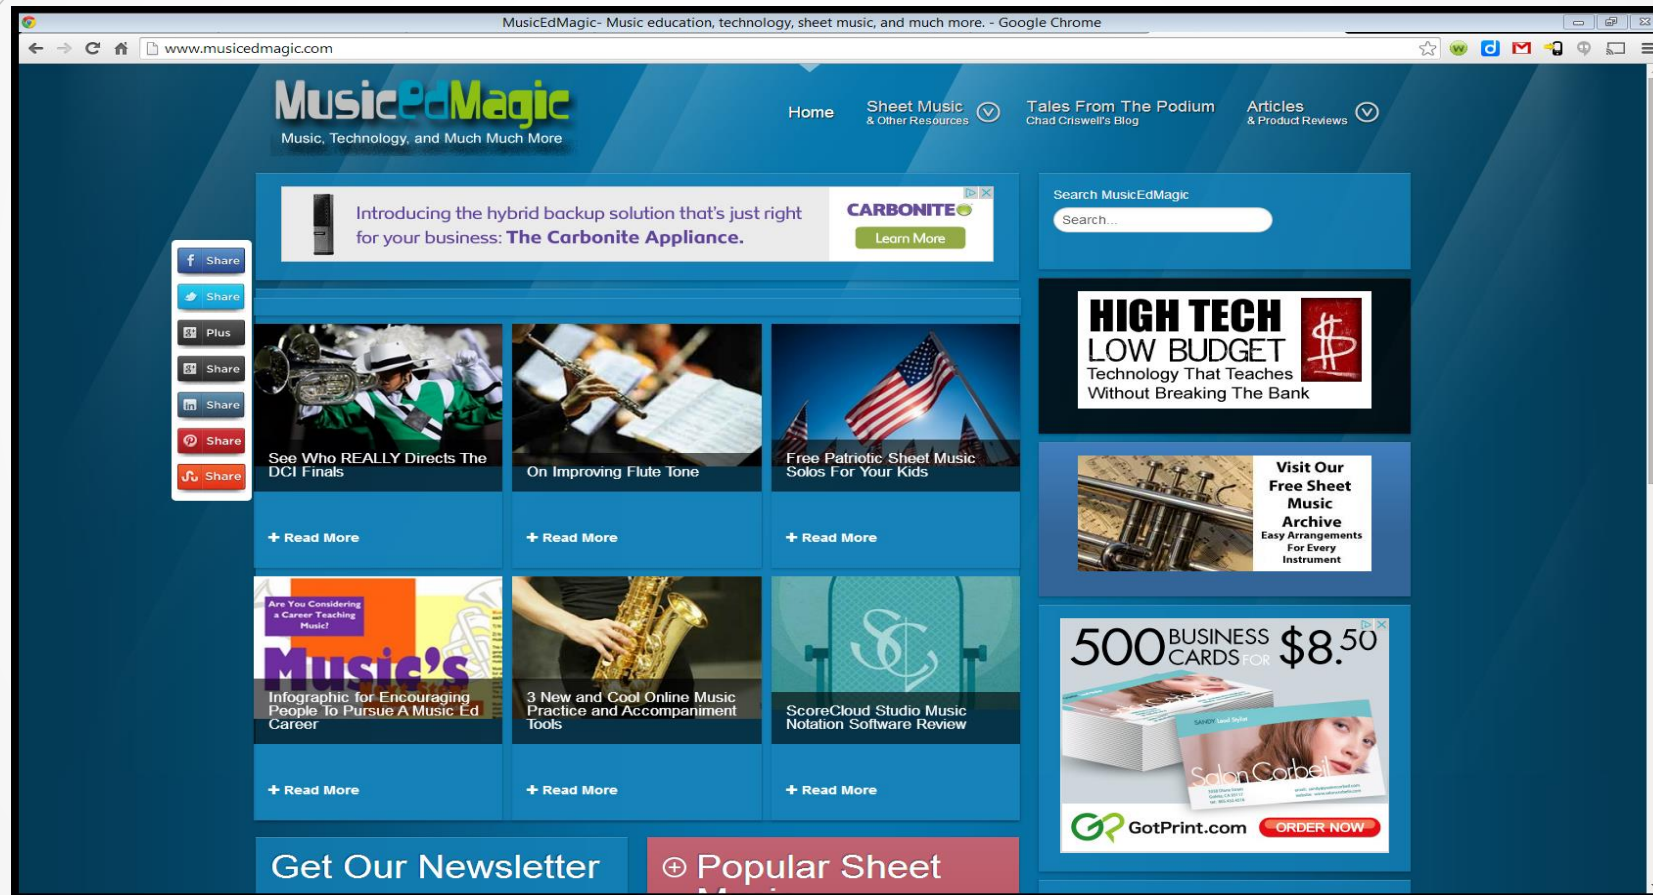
MusicEdMagic- Music education, technology, sheet music, and much more. - Google Chrome

www.musicedmagic.com

MusicEdMagic
Music, Technology, and Much Much More

Home
Sheet Music & Other Resources
Tales From The Podium Chad Criswell's Blog
Articles & Product Reviews

Introducing the hybrid backup solution that's just right for your business: The Carbonite Appliance.
CARBONITE
Learn More

Search MusicEdMagic
Search...

Share
Share
Plus
Share
Share
Share
Share

See Who REALLY Directs The DCI Finals
+ Read More

On Improving Flute Tone
+ Read More

Free Patriotic Sheet Music Solos For Your Kids
+ Read More

HIGH TECH LOW BUDGET
Technology That Teaches Without Breaking The Bank

Visit Our Free Sheet Music Archive
Easy Arrangements For Every Instrument

Are You Considering a Career Teaching Music?
Music's
Infographic for Encouraging People To Pursue A Music Ed Career
+ Read More

3 New and Cool Online Music Practice and Accompaniment Tools
+ Read More

ScoreCloud Studio Music Notation Software Review
+ Read More

500 BUSINESS CARDS FOR $8.50
Salon Corbeil
GotPrint.com
ORDER NOW

Get Our Newsletter

⊕ Popular Sheet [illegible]